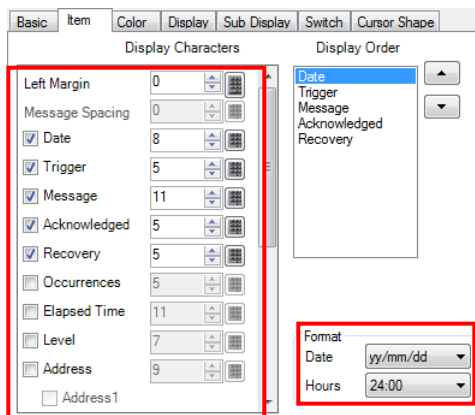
Basic | Item | Color | Display | Sub Display | Switch | Cursor Shape

Display Characters

Left Margin 0
Message Spacing 0
Date 8
Trigger 5
Message 11
Acknowledged 5
Recovery 5
Occurrences 5
Elapsed Time 11
Level 7
Address 9
Address1

Display Order

Date
Trigger
Message
Acknowledged
Recovery

Format
Date yy/mm/dd
Hours 24:00